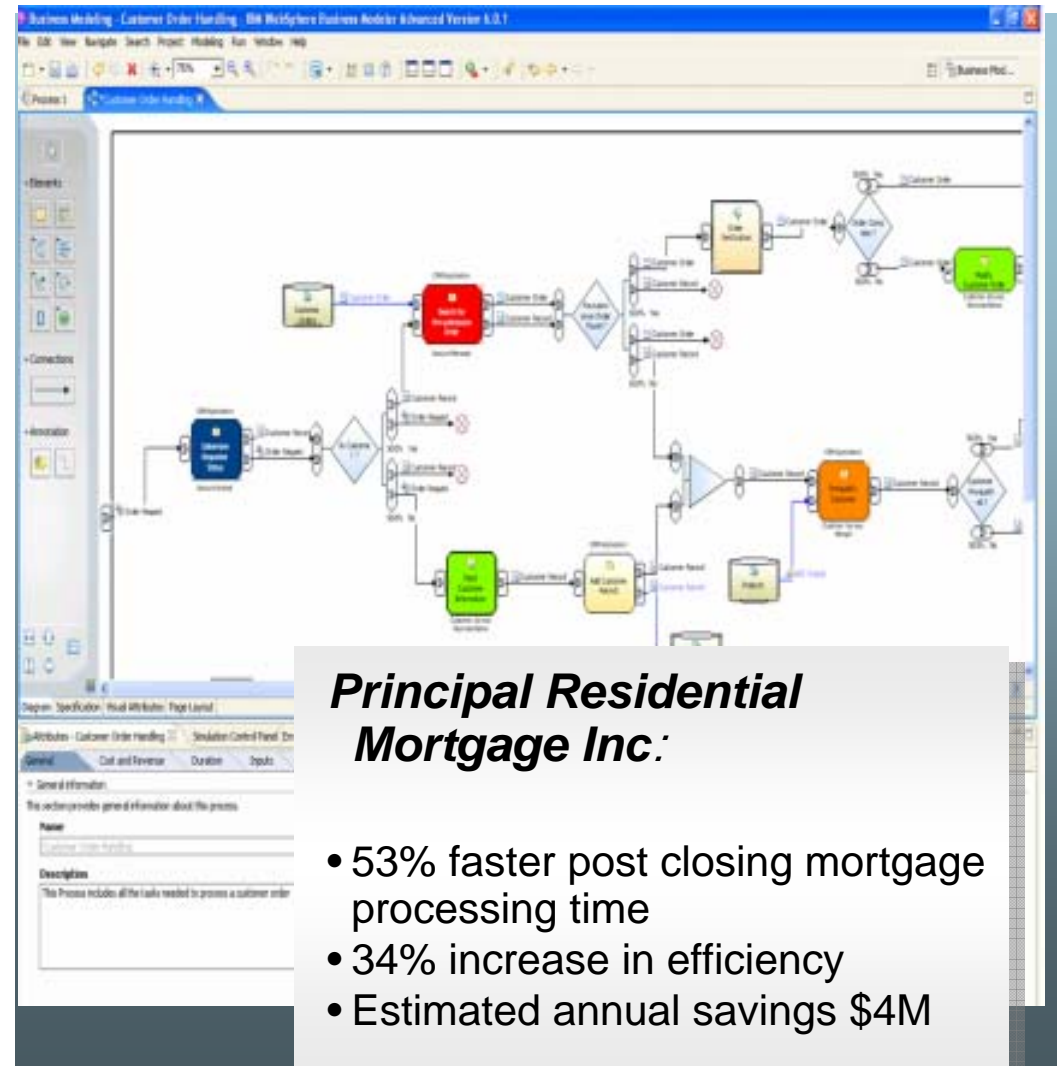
Business Modeling - Customer Order Handling - IBM WebSphere Business Modeler Advanced Version 6.0.1

File Edit View Navigate Search Project Modeling Run Window Help

Business Mod...

Process 1 Customer Order Handling

Elements

Connections

Annotation

Customer Order

Customer Record

Order Request

Diagram Specification Visual Attributes Page Layout

Attributes - Customer Order Handling Simulation Control Panel

General Cost and Revenue Duration Inputs

General Information

This section provides general information about this process.

Name

Customer Order Handling

Description

This Process includes all the tasks needed to process a customer order

***Principal Residential Mortgage Inc:***

• 53% faster post closing mortgage processing time
• 34% increase in efficiency
• Estimated annual savings $4M